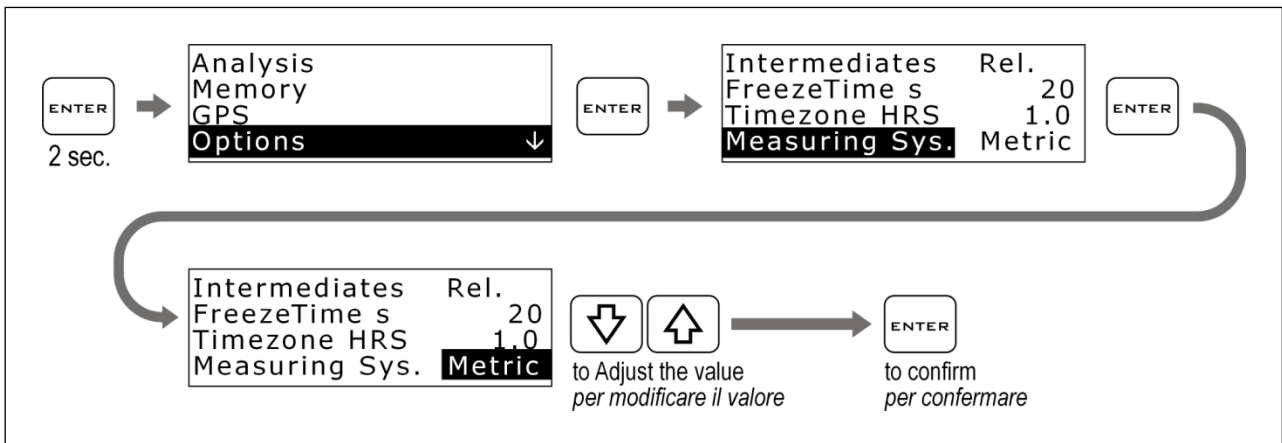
ENTER
2 sec.

Analysis
Memory
GPS
Options ↓

ENTER

Intermediates Rel.
FreezeTime s 20
Timezone HRS 1.0
Measuring Sys. Metric

ENTER

Intermediates Rel.
FreezeTime s 20
Timezone HRS 1.0
Measuring Sys. Metric

to Adjust the value
*per modificare il valore*

ENTER
to confirm
*per confermare*